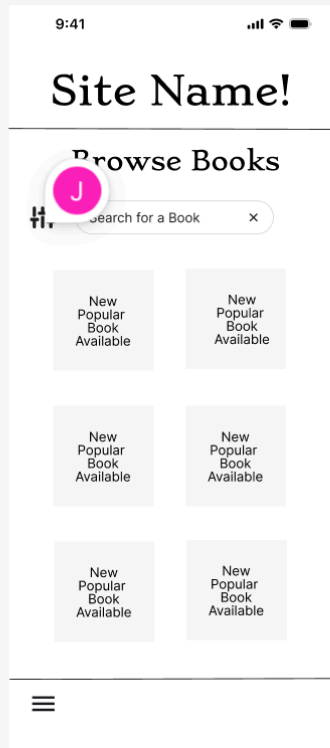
9:41

Site Name!

Browse Books

J

Search for a Book ×

New Popular Book Available

New Popular Book Available

New Popular Book Available

New Popular Book Available

New Popular Book Available

New Popular Book Available